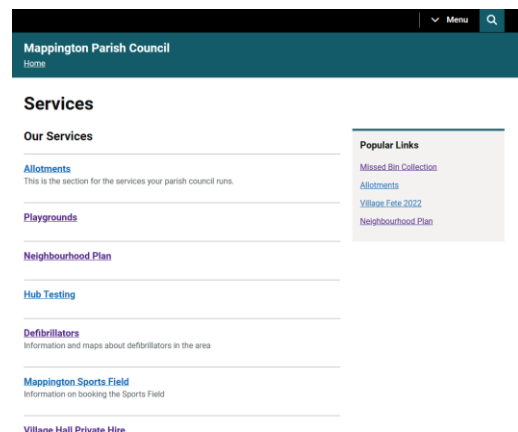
Menu

Mappington Parish Council
Home

Services

Our Services

Allotments
This is the section for the services your parish council runs.

Playgrounds

Neighbourhood Plan

Hub Testing

Defibrillators
Information and maps about defibrillators in the area

Mappington Sports Field
Information on booking the Sports Field

Village Hall Private Hire

Popular Links
Missed Bin Collection
Allotments
Village Fete 2022
Neighbourhood Plan